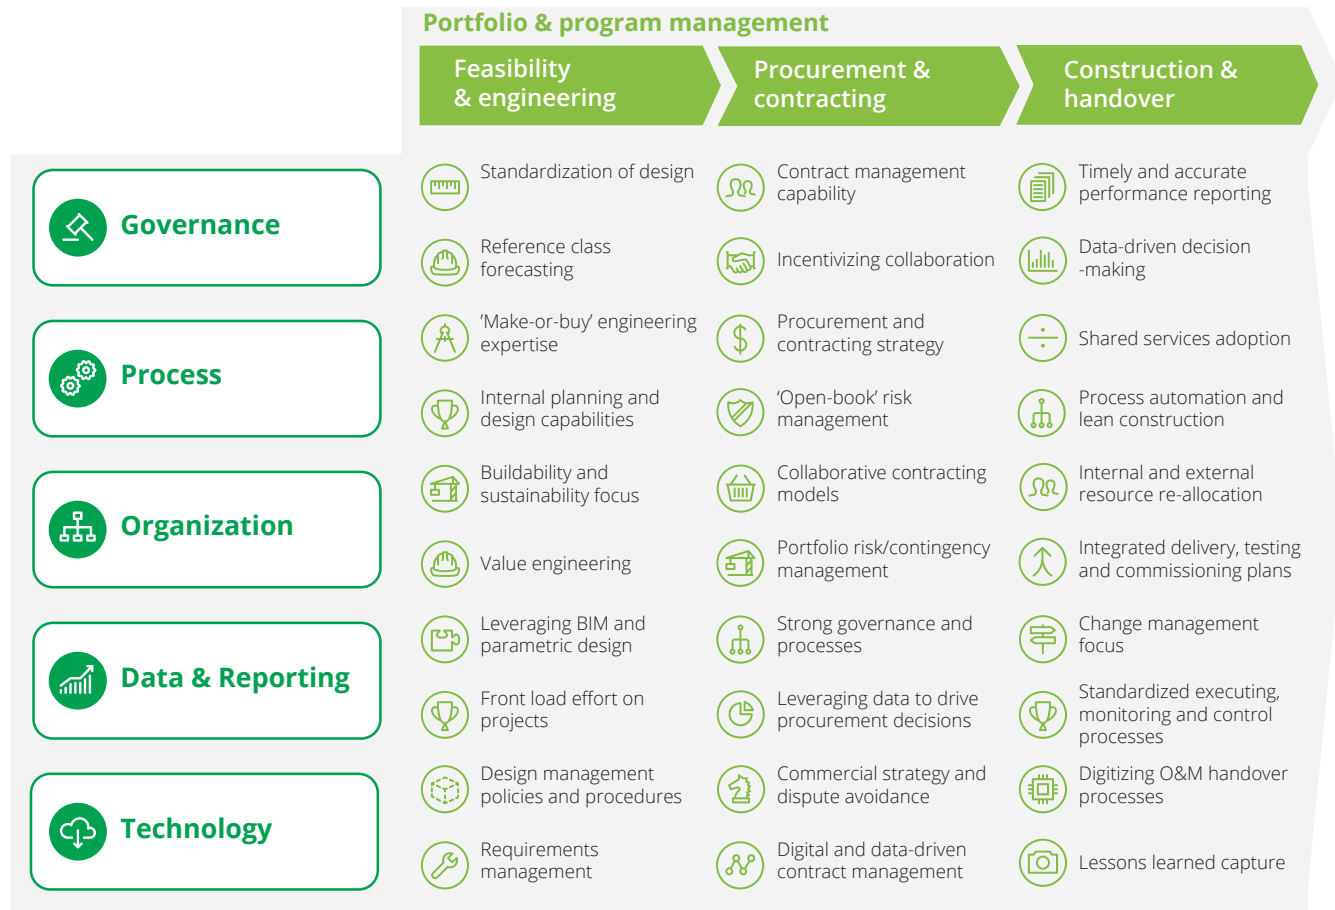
Portfolio & program management

Feasibility & engineering

Procurement & contracting

Construction & handover

Governance

Process

Organization

Data & Reporting

Technology

Standardization of design

Reference class forecasting

'Make-or-buy' engineering expertise

Internal planning and design capabilities

Buildability and sustainability focus

Value engineering

Leveraging BIM and parametric design

Front load effort on projects

Design management policies and procedures

Requirements management

Contract management capability

Incentivizing collaboration

Procurement and contracting strategy

'Open-book' risk management

Collaborative contracting models

Portfolio risk/contingency management

Strong governance and processes

Leveraging data to drive procurement decisions

Commercial strategy and dispute avoidance

Digital and data-driven contract management

Timely and accurate performance reporting

Data-driven decision -making

Shared services adoption

Process automation and lean construction

Internal and external resource re-allocation

Integrated delivery, testing and commissioning plans

Change management focus

Standardized executing, monitoring and control processes

Digitizing O&M handover processes

Lessons learned capture